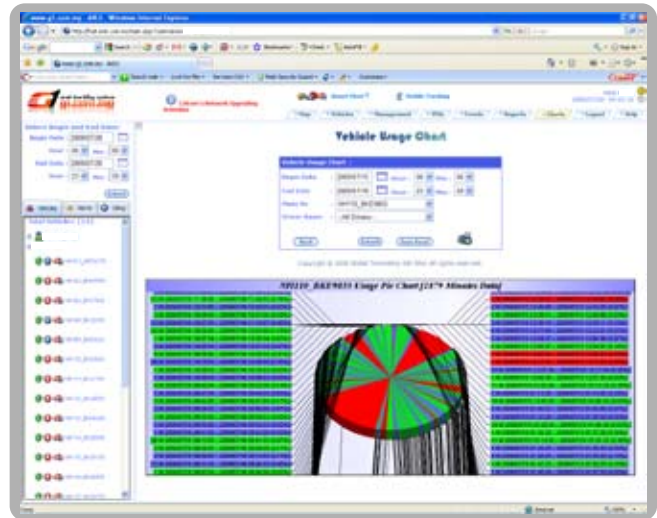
Vehicle Usage Chart

Vehicle Usage Chart

Begin Date

End Date

Plate No

Driver Name

Back

Refresh

Auto Reset

NH110_BKE9035 Usage Pie Chart[1579 Minutes Data]

Group

Alarm

Alerts

Logout

Help

Charts

Reports

Select Begin and End Dates

Begin Date

End Date

Refresh